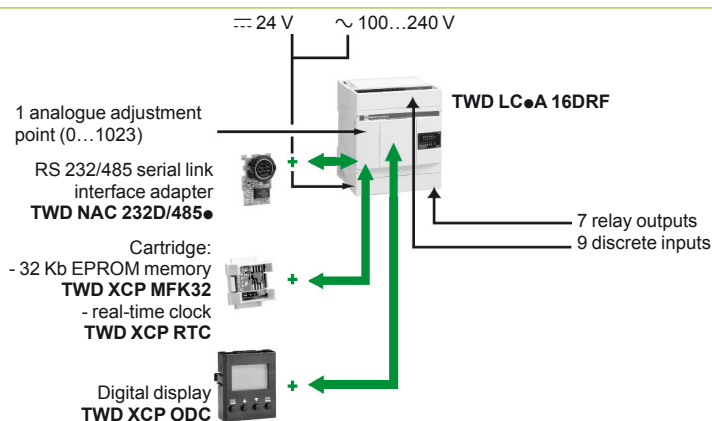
⎓ 24 V   ∿ 100…240 V

TWD LC●A 16DRF

1 analogue adjustment point (0…1023)

RS 232/485 serial link interface adapter
**TWD NAC 232D/485●**

+

7 relay outputs
9 discrete inputs

Cartridge:
- 32 Kb EPROM memory
**TWD XCP MFK32**
- real-time clock
**TWD XCP RTC**

+

Digital display
**TWD XCP ODC**

+